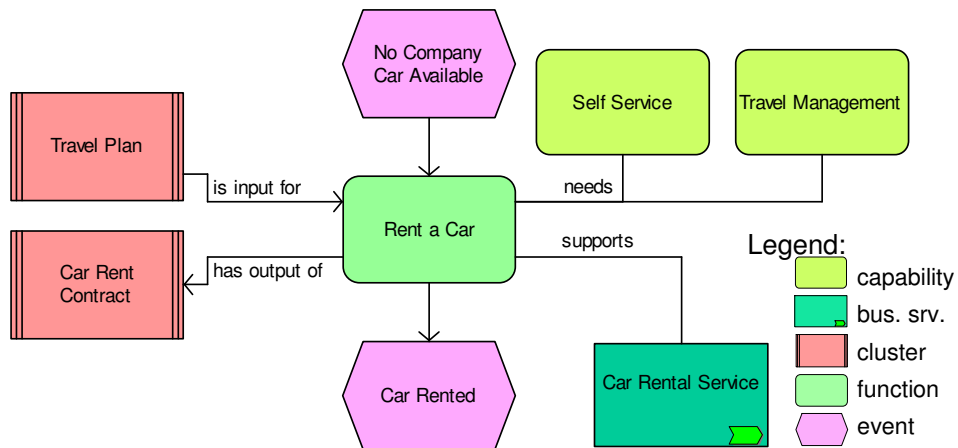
No Company Car Available

Self Service

Travel Management

Travel Plan

is input for

needs

Rent a Car

supports

Car Rent Contract

has output of

Legend:

capability

bus. srv.

cluster

function

event

Car Rented

Car Rental Service